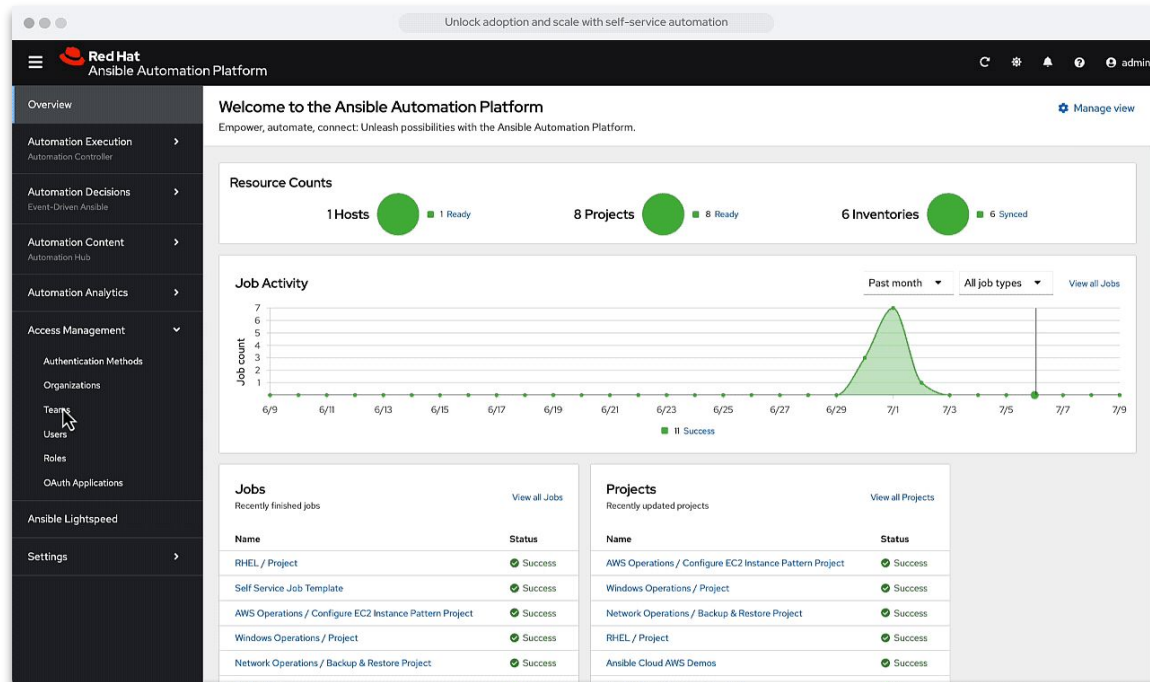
Unlock adoption and scale with self-service automation

Red Hat
Ansible Automation Platform

admin

Overview

Automation Execution
Automation Controller

Automation Decisions
Event-Driven Ansible

Automation Content
Automation Hub

Automation Analytics

Access Management

Authentication Methods

Organizations

Teams

Users

Roles

OAuth Applications

Ansible Lightspeed

Settings

Welcome to the Ansible Automation Platform

Empower, automate, connect: Unleash possibilities with the Ansible Automation Platform.

Manage view

Resource Counts

1 Hosts 1 Ready

8 Projects 8 Ready

6 Inventories 6 Synced

Job Activity

Past month

All job types

View all Jobs

7
6
5
4
3
2
1

Job count

6/9 6/11 6/13 6/15 6/17 6/19 6/21 6/23 6/25 6/27 6/29 7/1 7/3 7/5 7/7 7/9

11 Success

Jobs
Recently finished jobs

View all Jobs

| Name | Status |
|---|---|
| RHEL / Project | Success |
| Self Service Job Template | Success |
| AWS Operations / Configure EC2 Instance Pattern Project | Success |
| Windows Operations / Project | Success |
| Network Operations / Backup & Restore Project | Success |

Projects
Recently updated projects

View all Projects

| Name | Status |
|---|---|
| AWS Operations / Configure EC2 Instance Pattern Project | Success |
| Windows Operations / Project | Success |
| Network Operations / Backup & Restore Project | Success |
| RHEL / Project | Success |
| Ansible Cloud AWS Demos | Success |